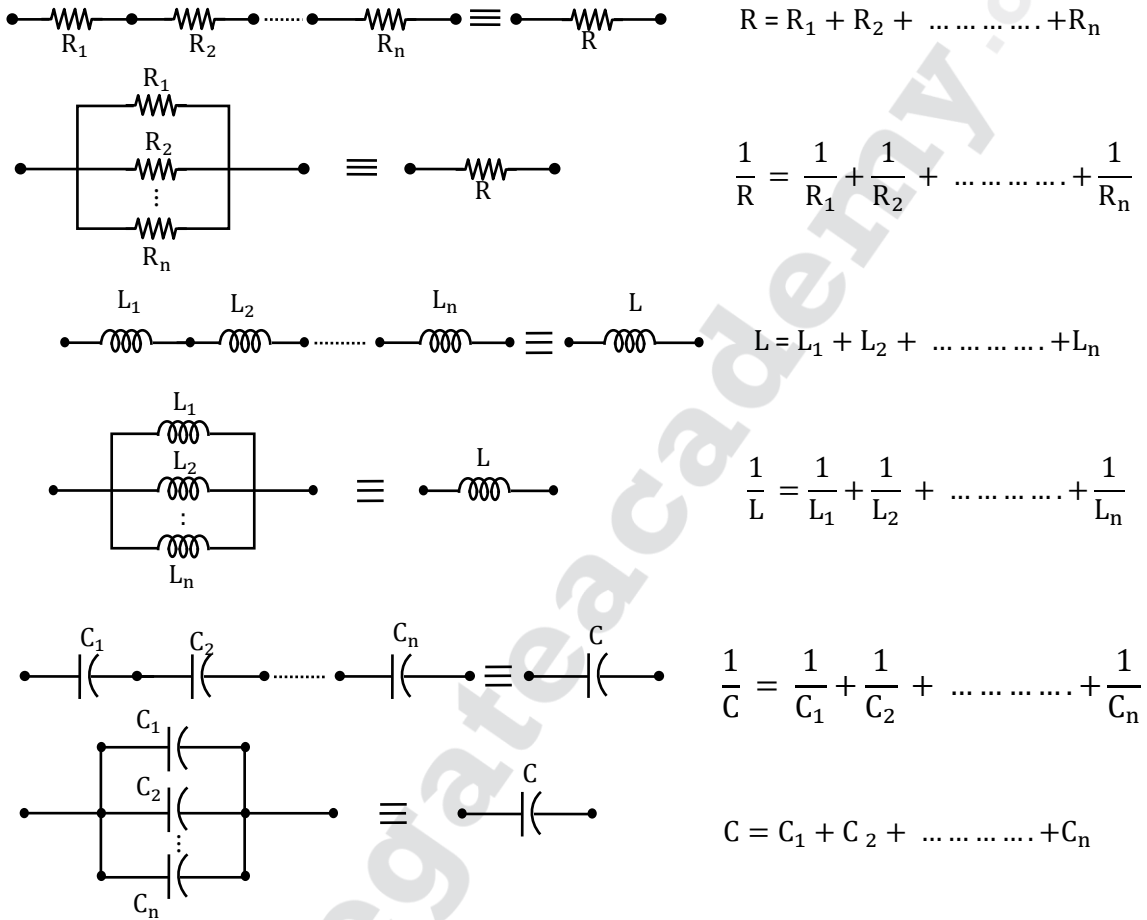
$R_1$ $R_2$ $R_n$ $\equiv$ $R$

$R = R_1 + R_2 + \ldots\ldots\ldots\ldots + R_n$

$R_1$ $R_2$ $\vdots$ $R_n$ $\equiv$ $R$

$\frac{1}{R} = \frac{1}{R_1} + \frac{1}{R_2} + \ldots\ldots\ldots\ldots + \frac{1}{R_n}$

$L_1$ $L_2$ $L_n$ $\equiv$ $L$

$L = L_1 + L_2 + \ldots\ldots\ldots\ldots + L_n$

$L_1$ $L_2$ $\vdots$ $L_n$ $\equiv$ $L$

$\frac{1}{L} = \frac{1}{L_1} + \frac{1}{L_2} + \ldots\ldots\ldots\ldots + \frac{1}{L_n}$

$C_1$ $C_2$ $C_n$ $\equiv$ $C$

$\frac{1}{C} = \frac{1}{C_1} + \frac{1}{C_2} + \ldots\ldots\ldots\ldots + \frac{1}{C_n}$

$C_1$ $C_2$ $\vdots$ $C_n$ $\equiv$ $C$

$C = C_1 + C_2 + \ldots\ldots\ldots\ldots + C_n$

gateacademy.co